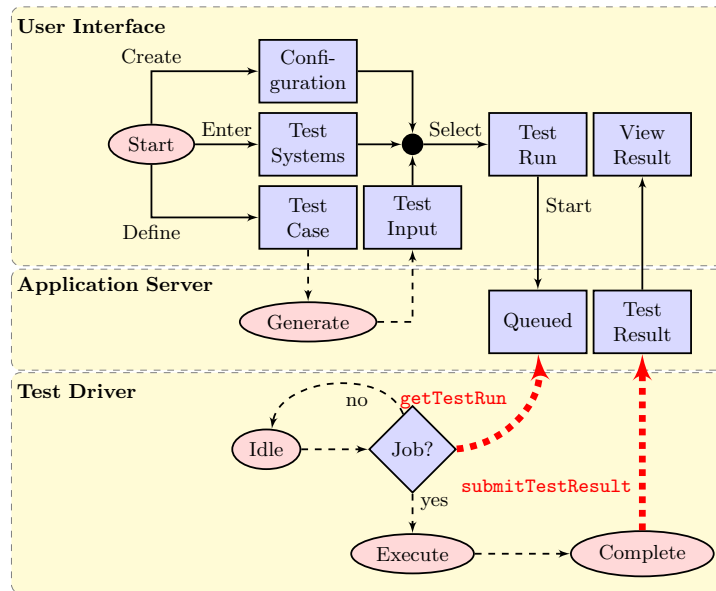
User Interface

Create

Configuration

Enter

Start

Test Systems

Select

Test Run

View Result

Define

Test Case

Test Input

Start

Application Server

Generate

Queued

Test Result

Test Driver

no

getTestRun

Idle

Job?

yes

submitTestResult

Execute

Complete